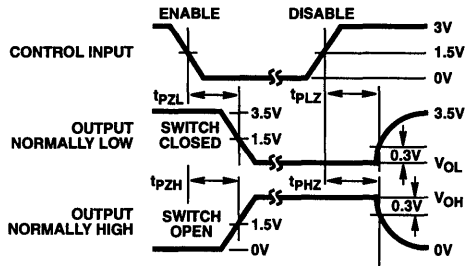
ENABLE
DISABLE
3V
CONTROL INPUT
1.5V
0V
$t_{PZL}$
$t_{PLZ}$
3.5V
OUTPUT NORMALLY LOW
SWITCH CLOSED
1.5V
3.5V
0.3V
$V_{OL}$
$t_{PZH}$
$t_{PHZ}$
$V_{OH}$
0.3V
OUTPUT NORMALLY HIGH
SWITCH OPEN
1.5V
0V
0V